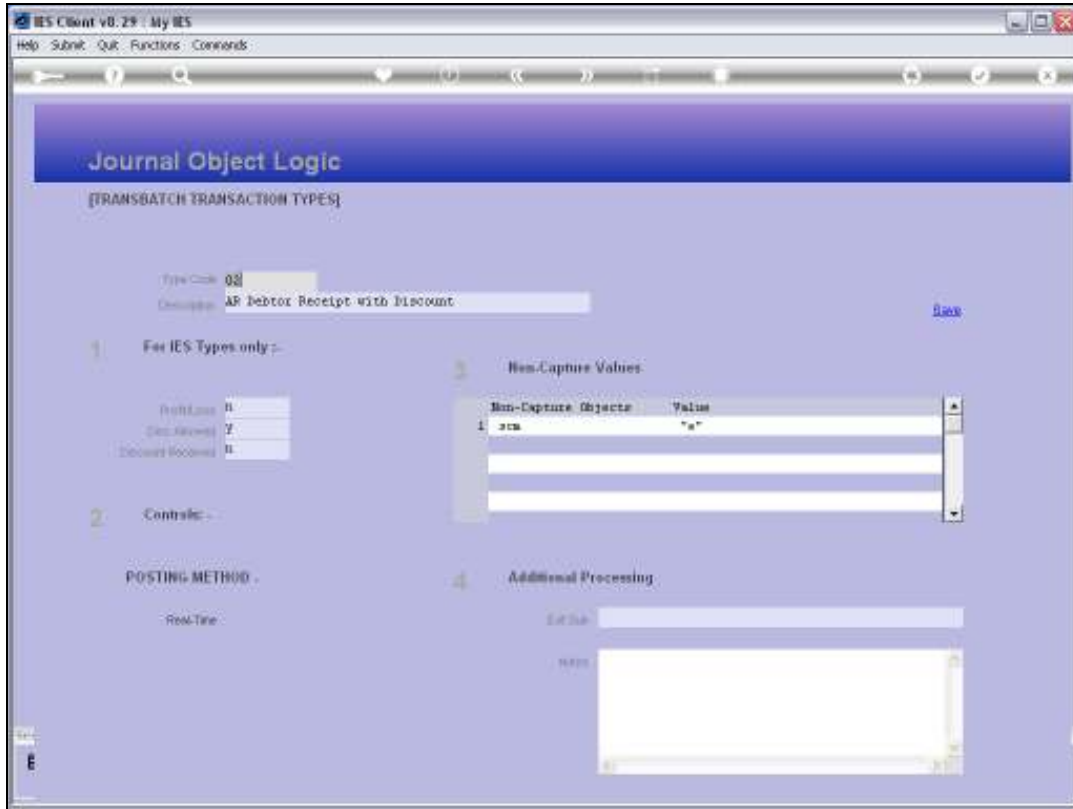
IES Client v8.29 : My IES
Help Submit Quit Functions Commands

Journal Object Logic
[TRANSBATCH TRANSACTION TYPES]

Type Code 02
Description AR Debtor Receipt with Discount

Save

1 For IES Types only :-

Profit/Loss N
Disc Allowed Y
Discount Received N

2 Controls: -

POSTING METHOD -

Real-Time

3 Non-Capture Values

| | Non-Capture Objects | Value |
|---|---|---|
| 1 | scm | "a" |

4 Additional Processing

Ext Sub

Notes